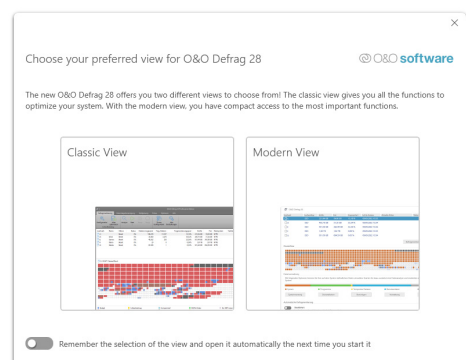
×

Choose your preferred view for O&O Defrag 28

O&O software

The new O&O Defrag 28 offers you two different views to choose from! The classic view gives you all the functions to optimize your system. With the modern view, you have compact access to the most important functions.

Classic View

Modern View

Remember the selection of the view and open it automatically the next time you start it